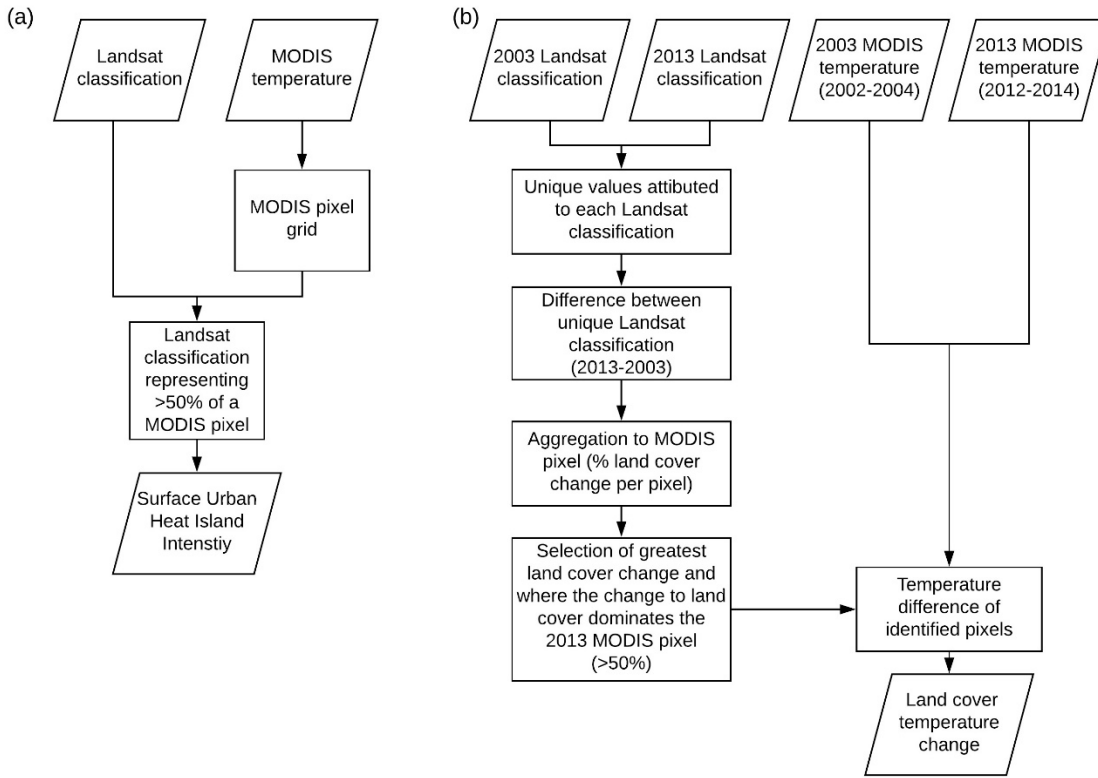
(a)

Landsat classification

MODIS temperature

MODIS pixel grid

Landsat classification representing >50% of a MODIS pixel

Surface Urban Heat Island Intenstiy

(b)

2003 Landsat classification

2013 Landsat classification

2003 MODIS temperature (2002-2004)

2013 MODIS temperature (2012-2014)

Unique values attibuted to each Landsat classification

Difference between unique Landsat classification (2013-2003)

Aggregation to MODIS pixel (% land cover change per pixel)

Selection of greatest land cover change and where the change to land cover dominates the 2013 MODIS pixel (>50%)

Temperature difference of identified pixels

Land cover temperature change